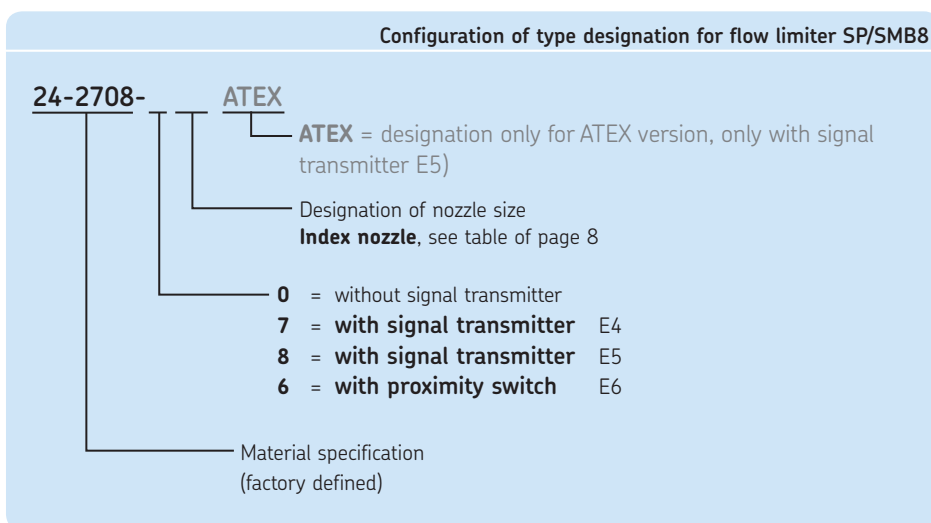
Configuration of type designation for flow limiter SP/SMB8

24-2708- _ __ ATEX

ATEX = designation only for ATEX version, only with signal transmitter E5)

Designation of nozzle size
Index nozzle, see table of page 8

0 = without signal transmitter
7 = with signal transmitter E4
8 = with signal transmitter E5
6 = with proximity switch E6

Material specification
(factory defined)